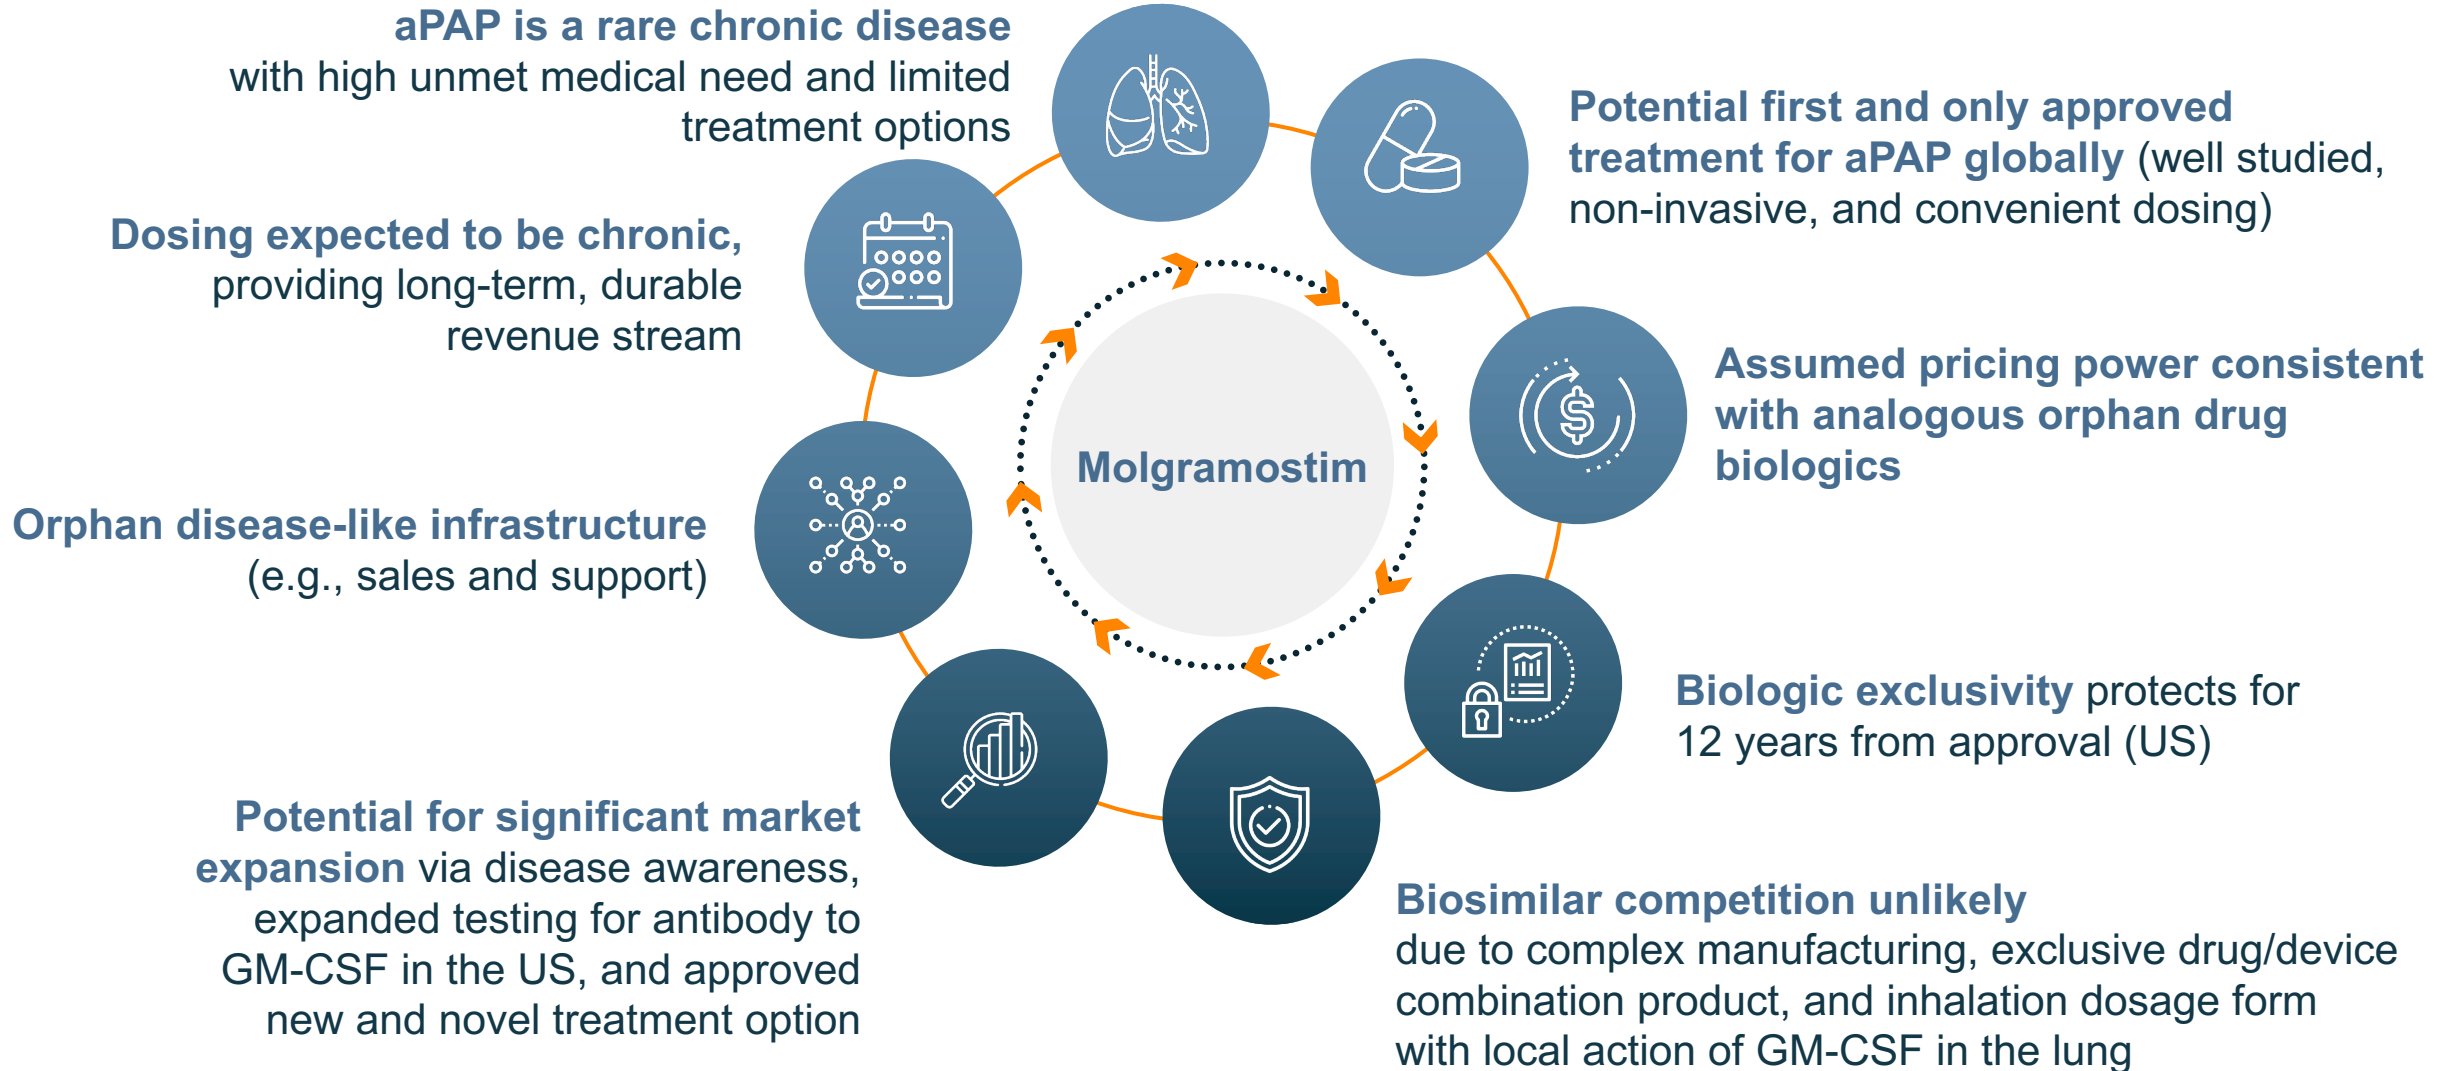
aPAP is a rare chronic disease with high unmet medical need and limited treatment options

Potential first and only approved treatment for aPAP globally (well studied, non-invasive, and convenient dosing)

Dosing expected to be chronic, providing long-term, durable revenue stream

Molgramostim

Assumed pricing power consistent with analogous orphan drug biologics

Orphan disease-like infrastructure (e.g., sales and support)

Biologic exclusivity protects for 12 years from approval (US)

Potential for significant market expansion via disease awareness, expanded testing for antibody to GM-CSF in the US, and approved new and novel treatment option

Biosimilar competition unlikely due to complex manufacturing, exclusive drug/device combination product, and inhalation dosage form with local action of GM-CSF in the lung